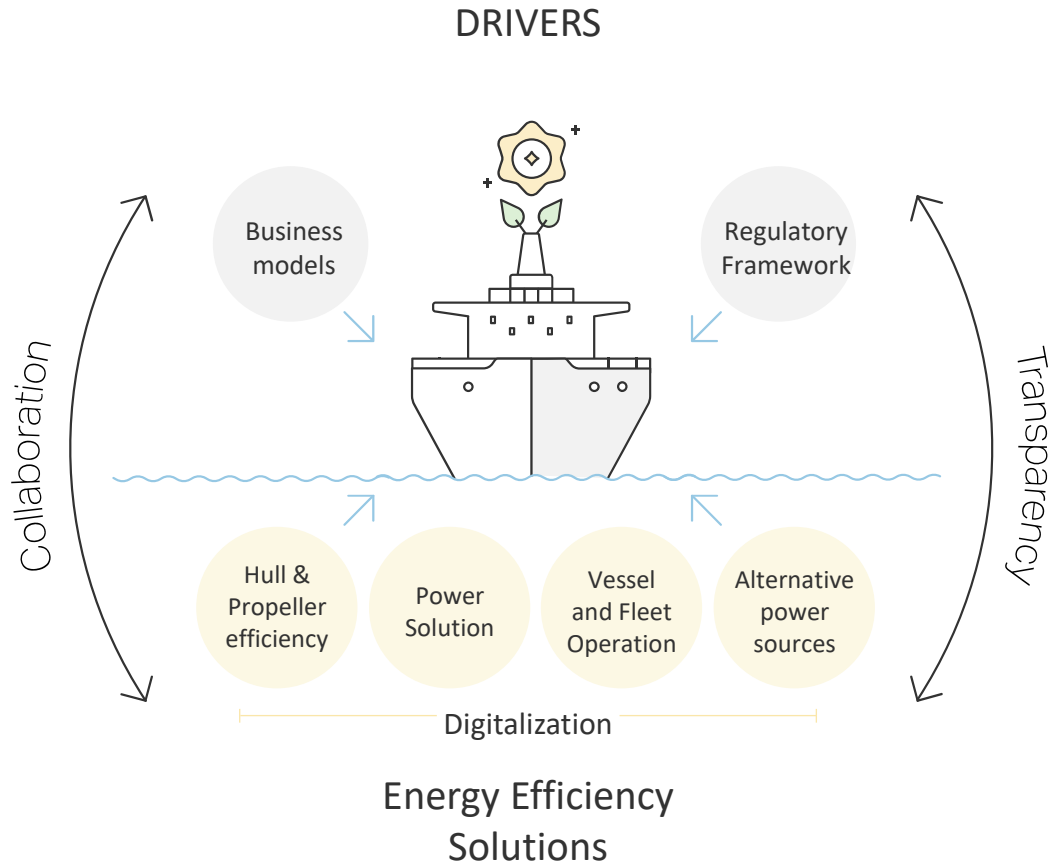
DRIVERS

Business models

Regulatory Framework

Collaboration

Transparency

Hull & Propeller efficiency

Power Solution

Vessel and Fleet Operation

Alternative power sources

Digitalization

Energy Efficiency Solutions